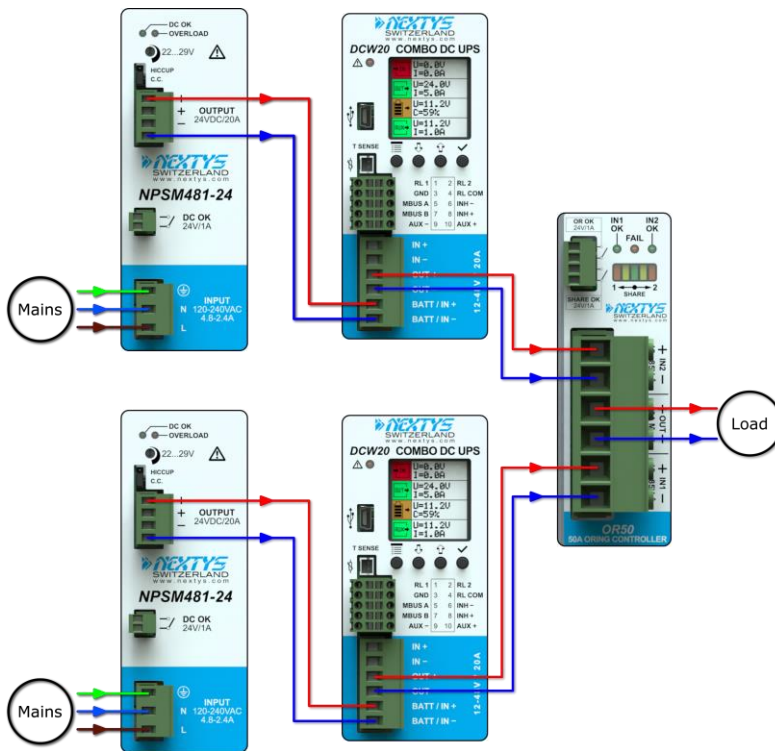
DC OK
OVERLOAD
22...29V
HICCUP
C.C.
+
−
OUTPUT
24VDC/20A
NEXTYS
SWITZERLAND
www.nextys.com
NPSM481-24
DC OK
24V/1A
INPUT
120-240VAC
4.8-2.4A
N
L
Mains

NEXTYS
SWITZERLAND
www.nextys.com
DCW20 COMBO DC UPS
U=0.0V
I=0.0A
U=24.0V
I=5.0A
U=11.2V
C=59%
U=11.2V
I=1.0A
T SENSE
RL 1 | 1 | 2 | RL 2
GND | 3 | 4 | RL COM
MBUS A | 5 | 6 | INH −
MBUS B | 7 | 8 | INH +
AUX − | 9 | 10 | AUX +
IN +
IN −
OUT +
OUT −
BATT / IN +
BATT / IN −
12-4 V 20A

OR OK
24V/1A
IN1 OK
FAIL
IN2 OK
1 2
SHARE
SHARE OK
24V/1A
NEXTYS
SWITZERLAND
www.nextys.com
+ IN2 −
− OUT +
+ IN1 −
OR50
50A ORING CONTROLLER
Load

DC OK
OVERLOAD
22...29V
HICCUP
C.C.
+
−
OUTPUT
24VDC/20A
NEXTYS
SWITZERLAND
www.nextys.com
NPSM481-24
DC OK
24V/1A
INPUT
120-240VAC
4.8-2.4A
N
L
Mains

NEXTYS
SWITZERLAND
www.nextys.com
DCW20 COMBO DC UPS
U=0.0V
I=0.0A
U=24.0V
I=5.0A
U=11.2V
C=59%
U=11.2V
I=1.0A
T SENSE
RL 1 | 1 | 2 | RL 2
GND | 3 | 4 | RL COM
MBUS A | 5 | 6 | INH −
MBUS B | 7 | 8 | INH +
AUX − | 9 | 10 | AUX +
IN +
IN −
OUT +
OUT −
BATT / IN +
BATT / IN −
12-4 V 20A